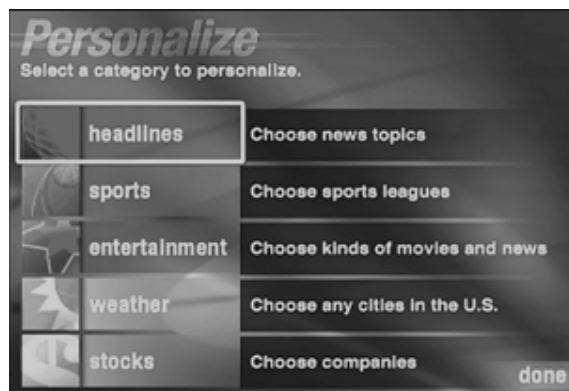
Personalize
Select a category to personalize.

headlines
Choose news topics

sports
Choose sports leagues

entertainment
Choose kinds of movies and news

weather
Choose any cities in the U.S.

stocks
Choose companies

done